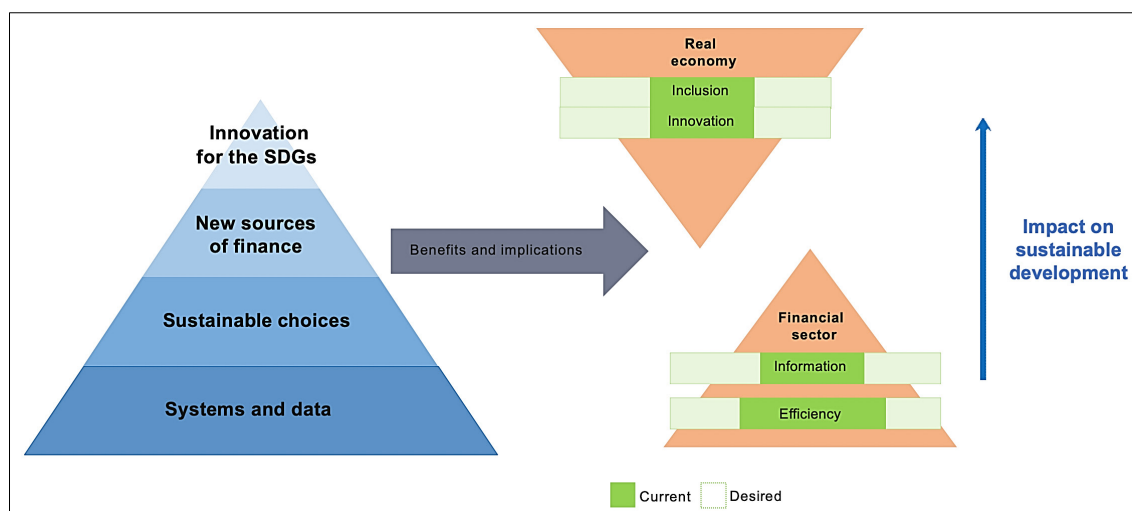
Innovation for the SDGs

New sources of finance

Sustainable choices

Systems and data

Benefits and implications

Real economy

Inclusion

Innovation

Financial sector

Information

Efficiency

Impact on sustainable development

Current

Desired